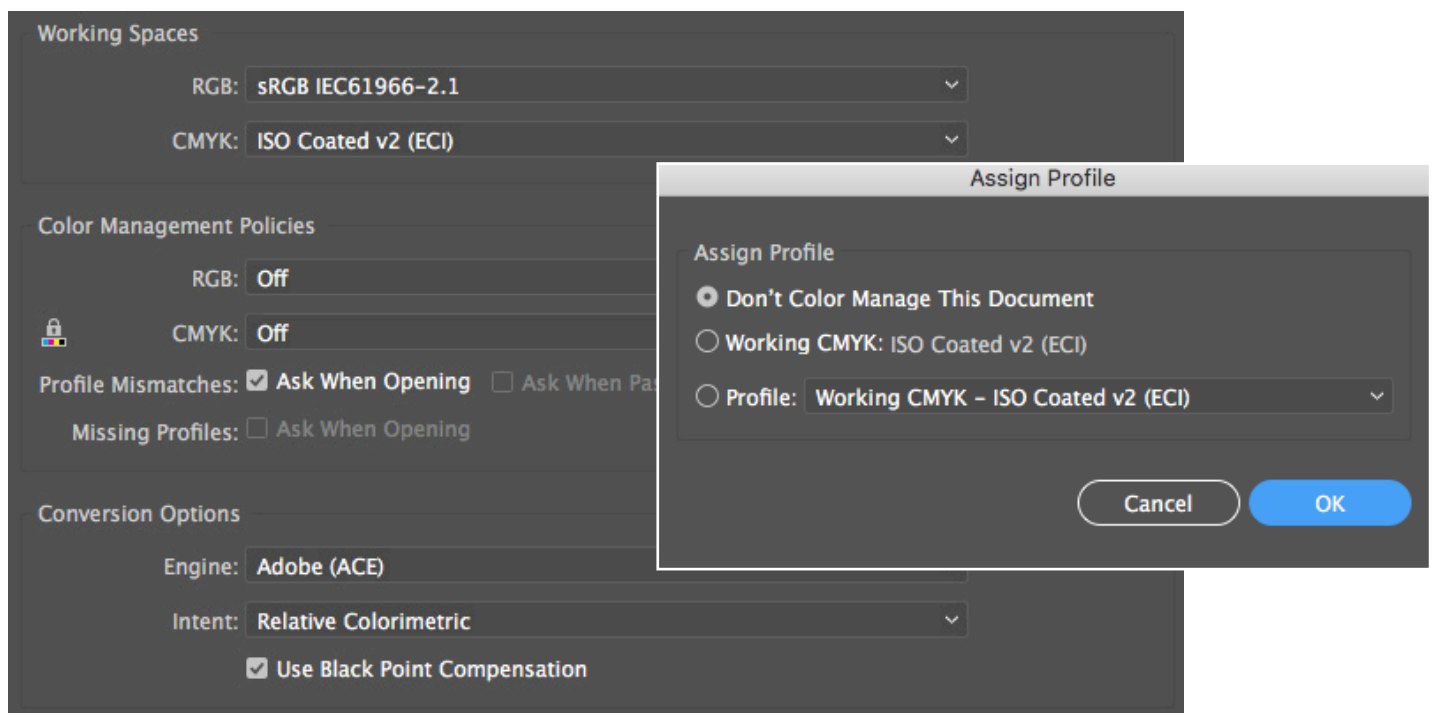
Working Spaces

RGB: sRGB IEC61966-2.1

CMYK: ISO Coated v2 (ECI)

Color Management Policies

RGB: Off

CMYK: Off

Profile Mismatches: Ask When Opening Ask When Pa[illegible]

Missing Profiles: Ask When Opening

Conversion Options

Engine: Adobe (ACE)

Intent: Relative Colorimetric

Use Black Point Compensation

Assign Profile

Assign Profile

Don't Color Manage This Document

Working CMYK: ISO Coated v2 (ECI)

Profile: Working CMYK – ISO Coated v2 (ECI)

Cancel

OK